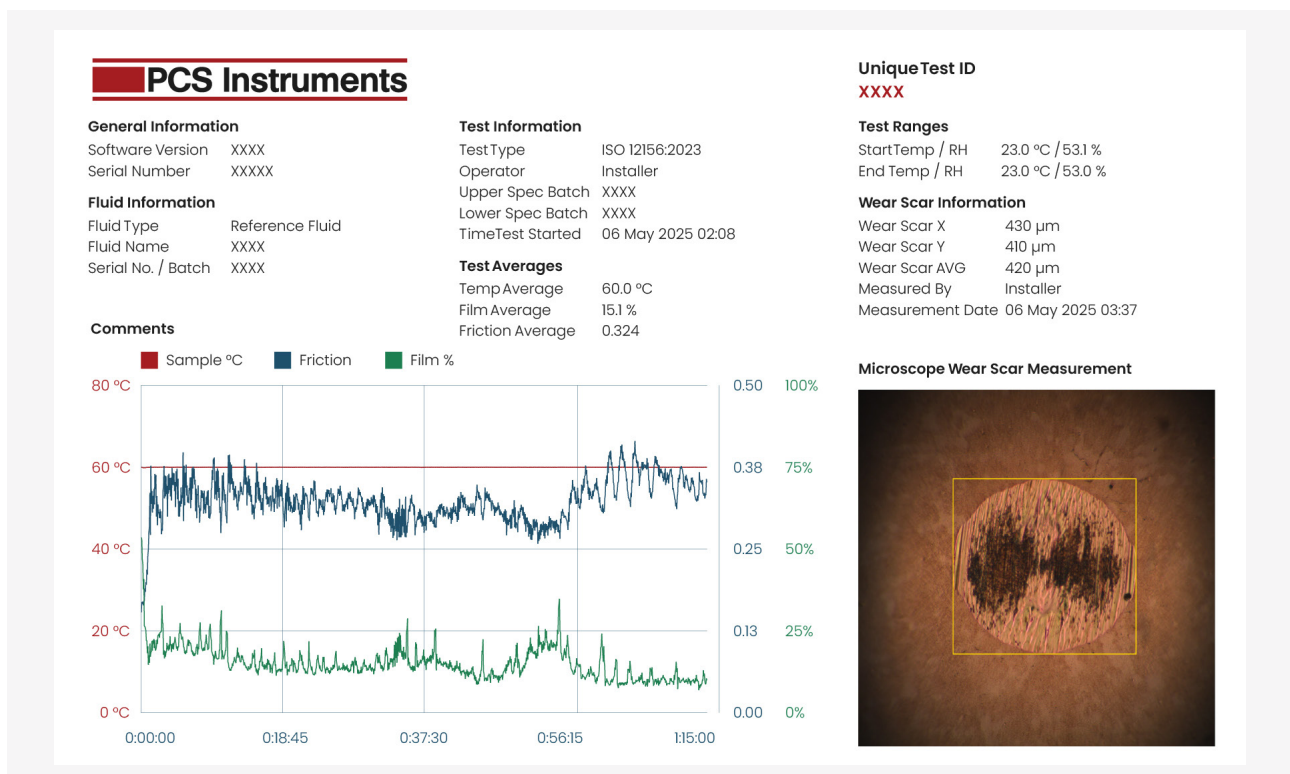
PCS Instruments

General Information
Software Version XXXX
Serial Number XXXXX

Fluid Information
Fluid Type Reference Fluid
Fluid Name XXXX
Serial No. / Batch XXXX

Test Information
Test Type ISO 12156:2023
Operator Installer
Upper Spec Batch XXXX
Lower Spec Batch XXXX
Time Test Started 06 May 2025 02:08

Test Averages
Temp Average 60.0 °C
Film Average 15.1 %
Friction Average 0.324

Unique Test ID
XXXX

Test Ranges
Start Temp / RH 23.0 °C / 53.1 %
End Temp / RH 23.0 °C / 53.0 %

Wear Scar Information
Wear Scar X 430 μm
Wear Scar Y 410 μm
Wear Scar AVG 420 μm
Measured By Installer
Measurement Date 06 May 2025 03:37

Comments

Sample °C Friction Film %

80 °C
60 °C
40 °C
20 °C
0 °C

0.50 100%
0.38 75%
0.25 50%
0.13 25%
0.00 0%

0:00:00 0:18:45 0:37:30 0:56:15 1:15:00

Microscope Wear Scar Measurement